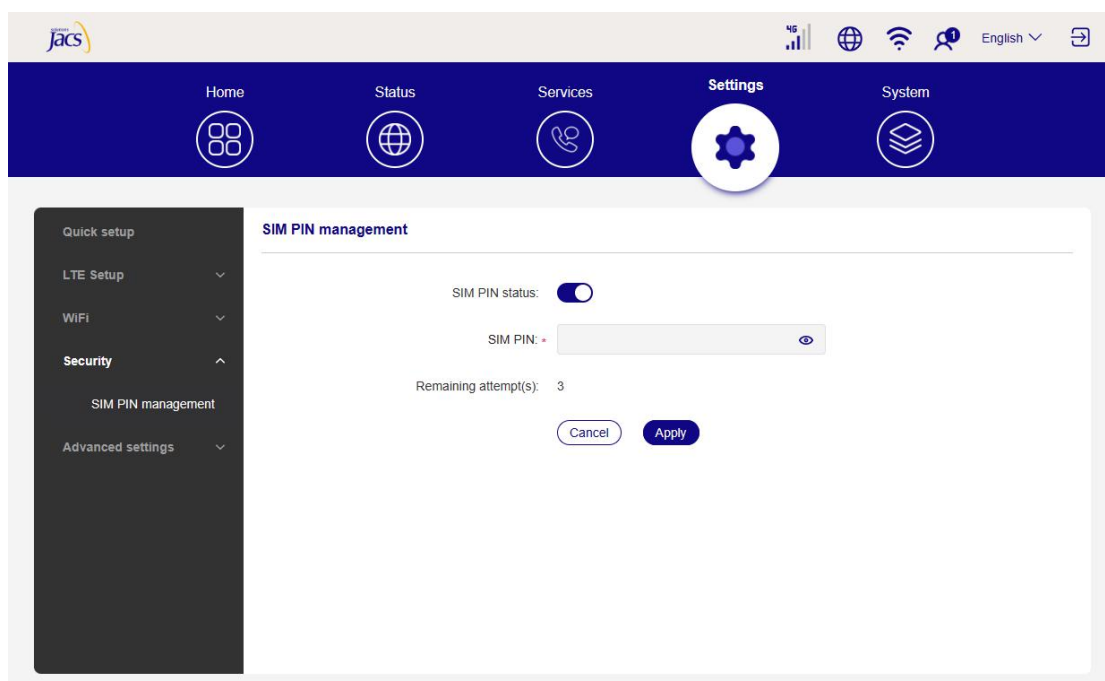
jacs

4G

1

English

Home

Status

Services

Settings

System

Quick setup

LTE Setup

WiFi

Security

SIM PIN management

Advanced settings

SIM PIN management

SIM PIN status:

SIM PIN: *

Remaining attempt(s): 3

Cancel

Apply